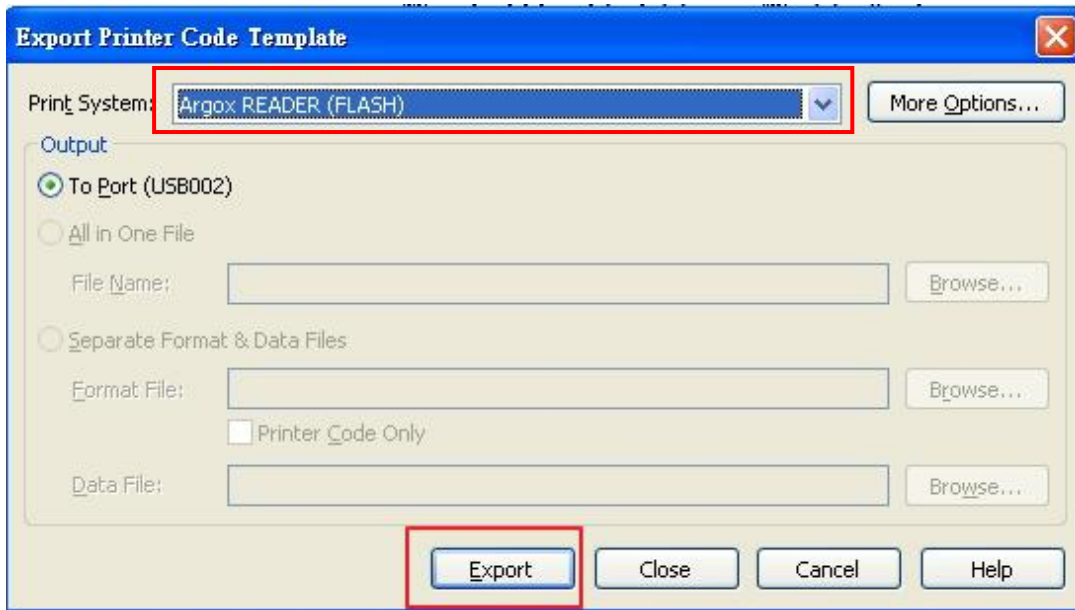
Export Printer Code Template

Print System: Argox READER (FLASH)

More Options...

Output

To Port (USB002)

All in One File

File Name:

Browse...

Separate Format & Data Files

Format File:

Browse...

Printer Code Only

Data File:

Browse...

Export

Close

Cancel

Help